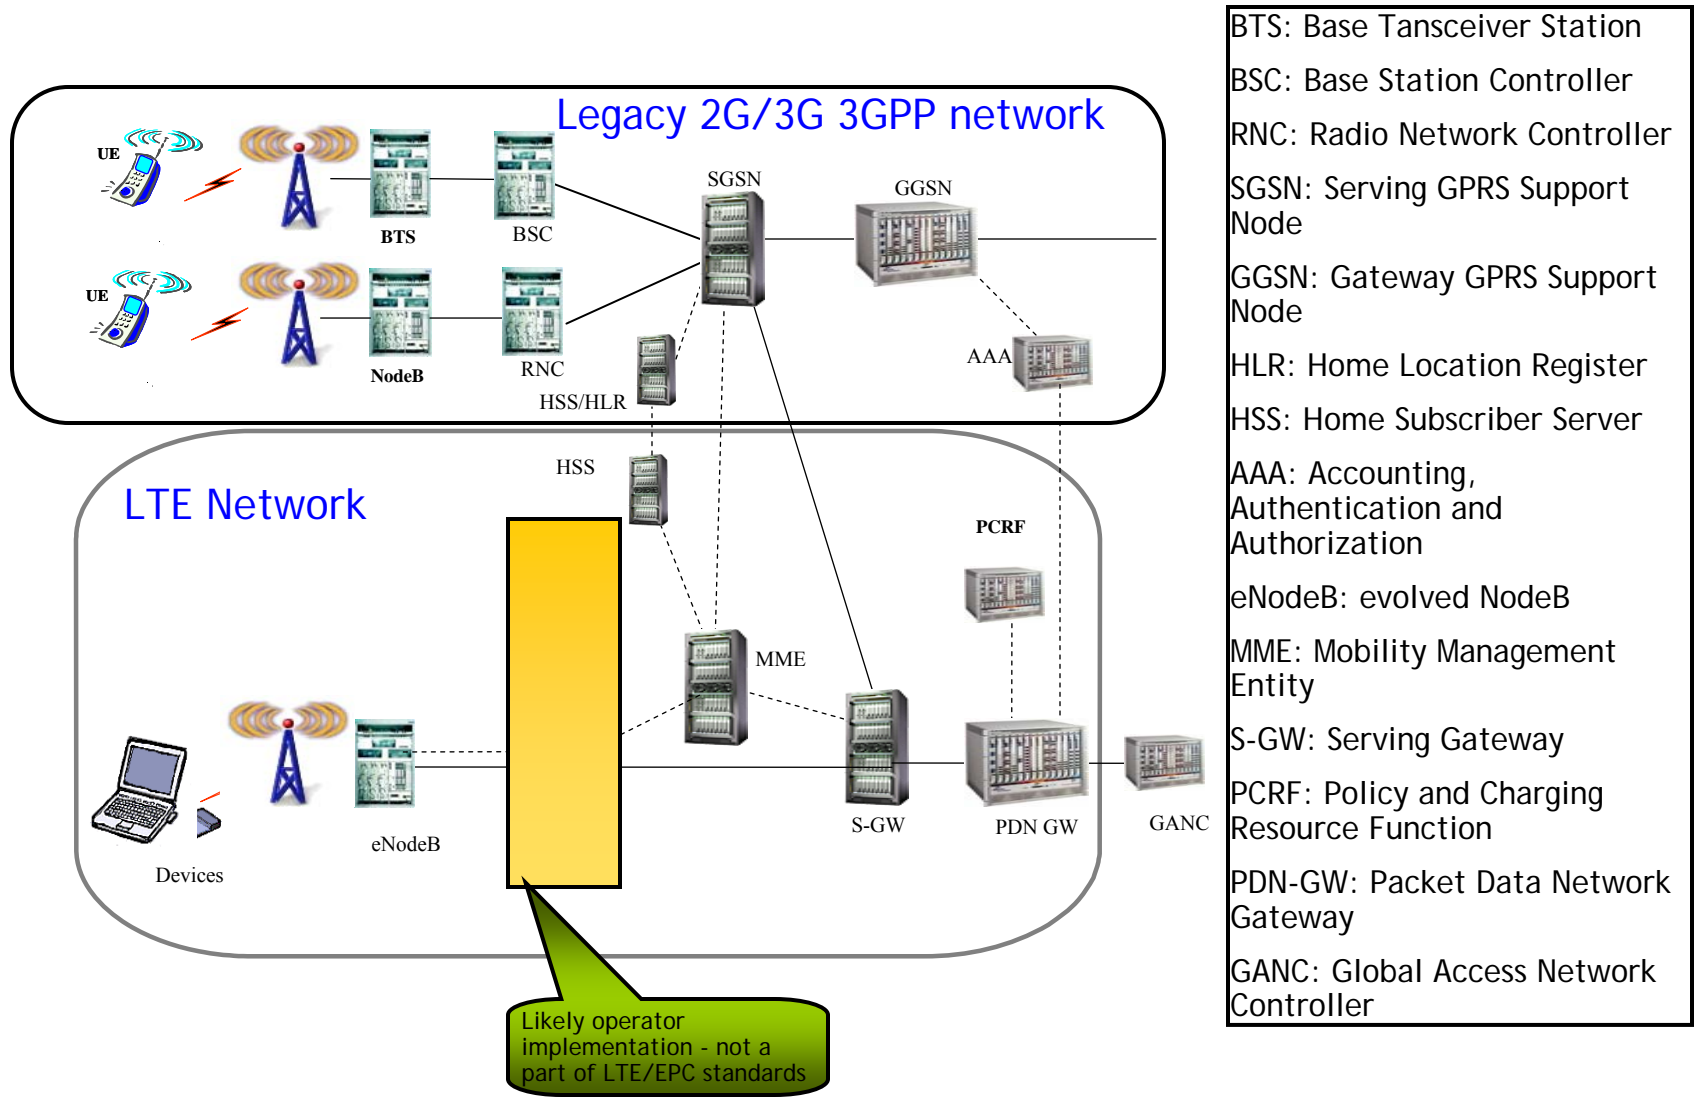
Legacy 2G/3G 3GPP network

UE

BTS

BSC

SGSN

GGSN

UE

NodeB

RNC

HSS/HLR

AAA

LTE Network

HSS

PCRF

MME

Devices

eNodeB

S-GW

PDN GW

GANC

Likely operator implementation - not a part of LTE/EPC standards

BTS: Base Tansceiver Station

BSC: Base Station Controller

RNC: Radio Network Controller

SGSN: Serving GPRS Support Node

GGSN: Gateway GPRS Support Node

HLR: Home Location Register

HSS: Home Subscriber Server

AAA: Accounting, Authentication and Authorization

eNodeB: evolved NodeB

MME: Mobility Management Entity

S-GW: Serving Gateway

PCRF: Policy and Charging Resource Function

PDN-GW: Packet Data Network Gateway

GANC: Global Access Network Controller